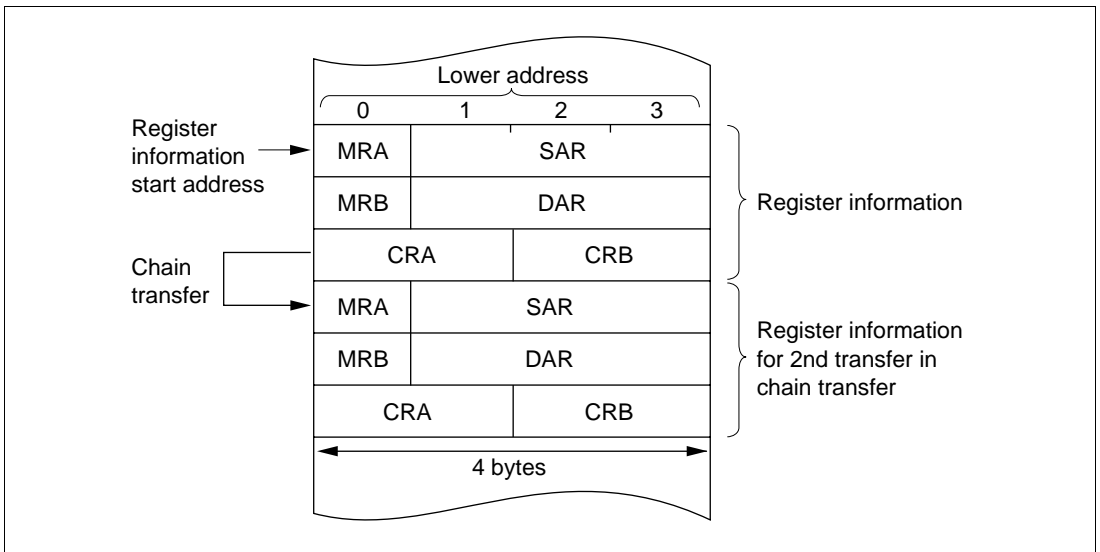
Lower address

| 0 | 1 | 2 | 3 |
|---|---|---|---|
| MRA | SAR | | |
| MRB | DAR | | |
| CRA | | CRB | |
| MRA | SAR | | |
| MRB | DAR | | |
| CRA | | CRB | |

Register information start address

Chain transfer

Register information

Register information for 2nd transfer in chain transfer

4 bytes